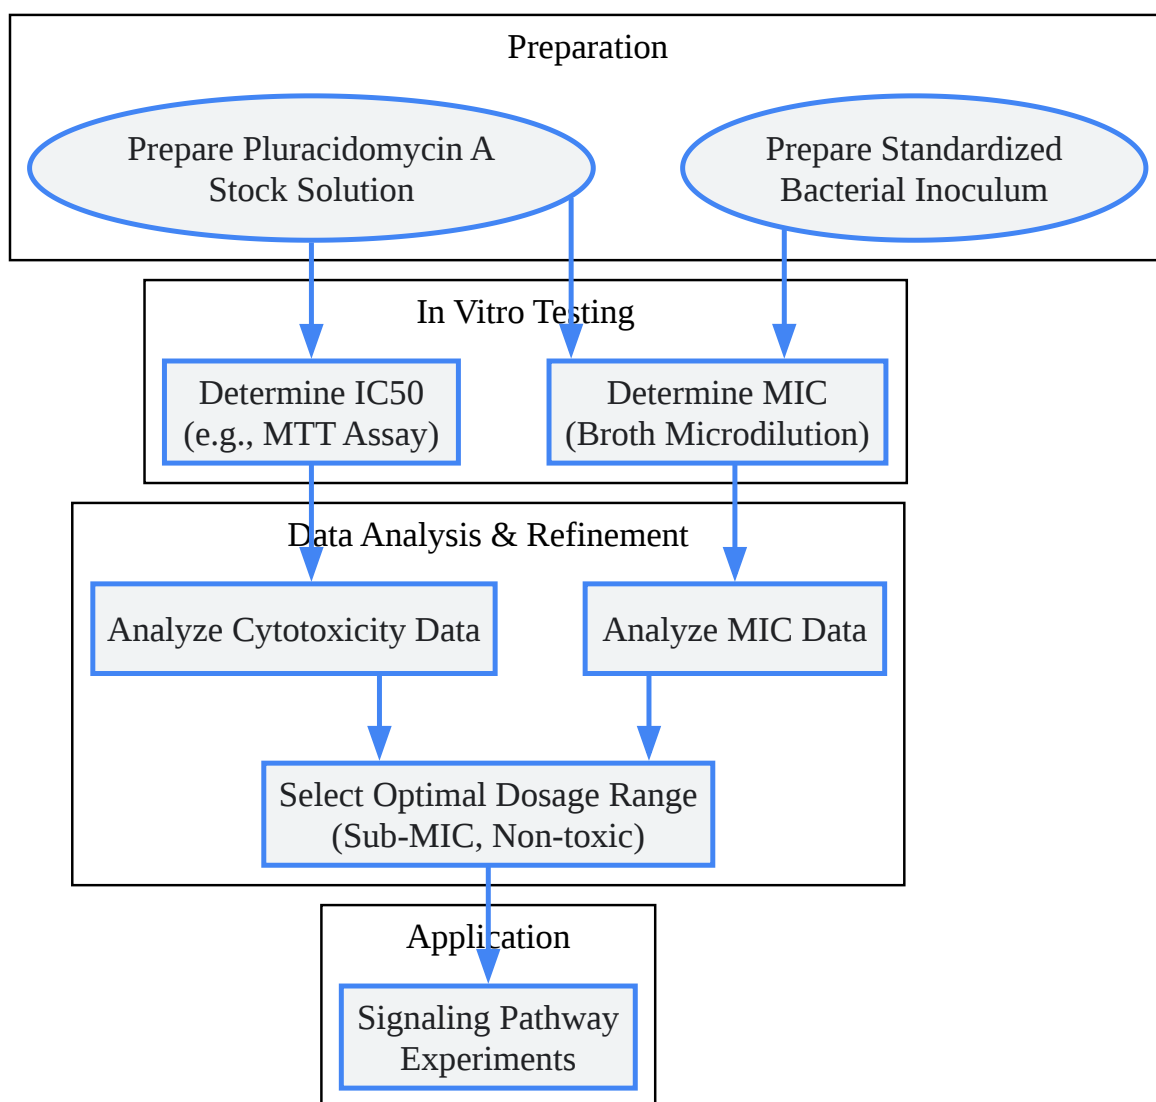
Preparation

Prepare Pluracidomycin A Stock Solution

Prepare Standardized Bacterial Inoculum

In Vitro Testing

Determine IC50 (e.g., MTT Assay)

Determine MIC (Broth Microdilution)

Data Analysis & Refinement

Analyze Cytotoxicity Data

Analyze MIC Data

Select Optimal Dosage Range (Sub-MIC, Non-toxic)

Application

Signaling Pathway Experiments